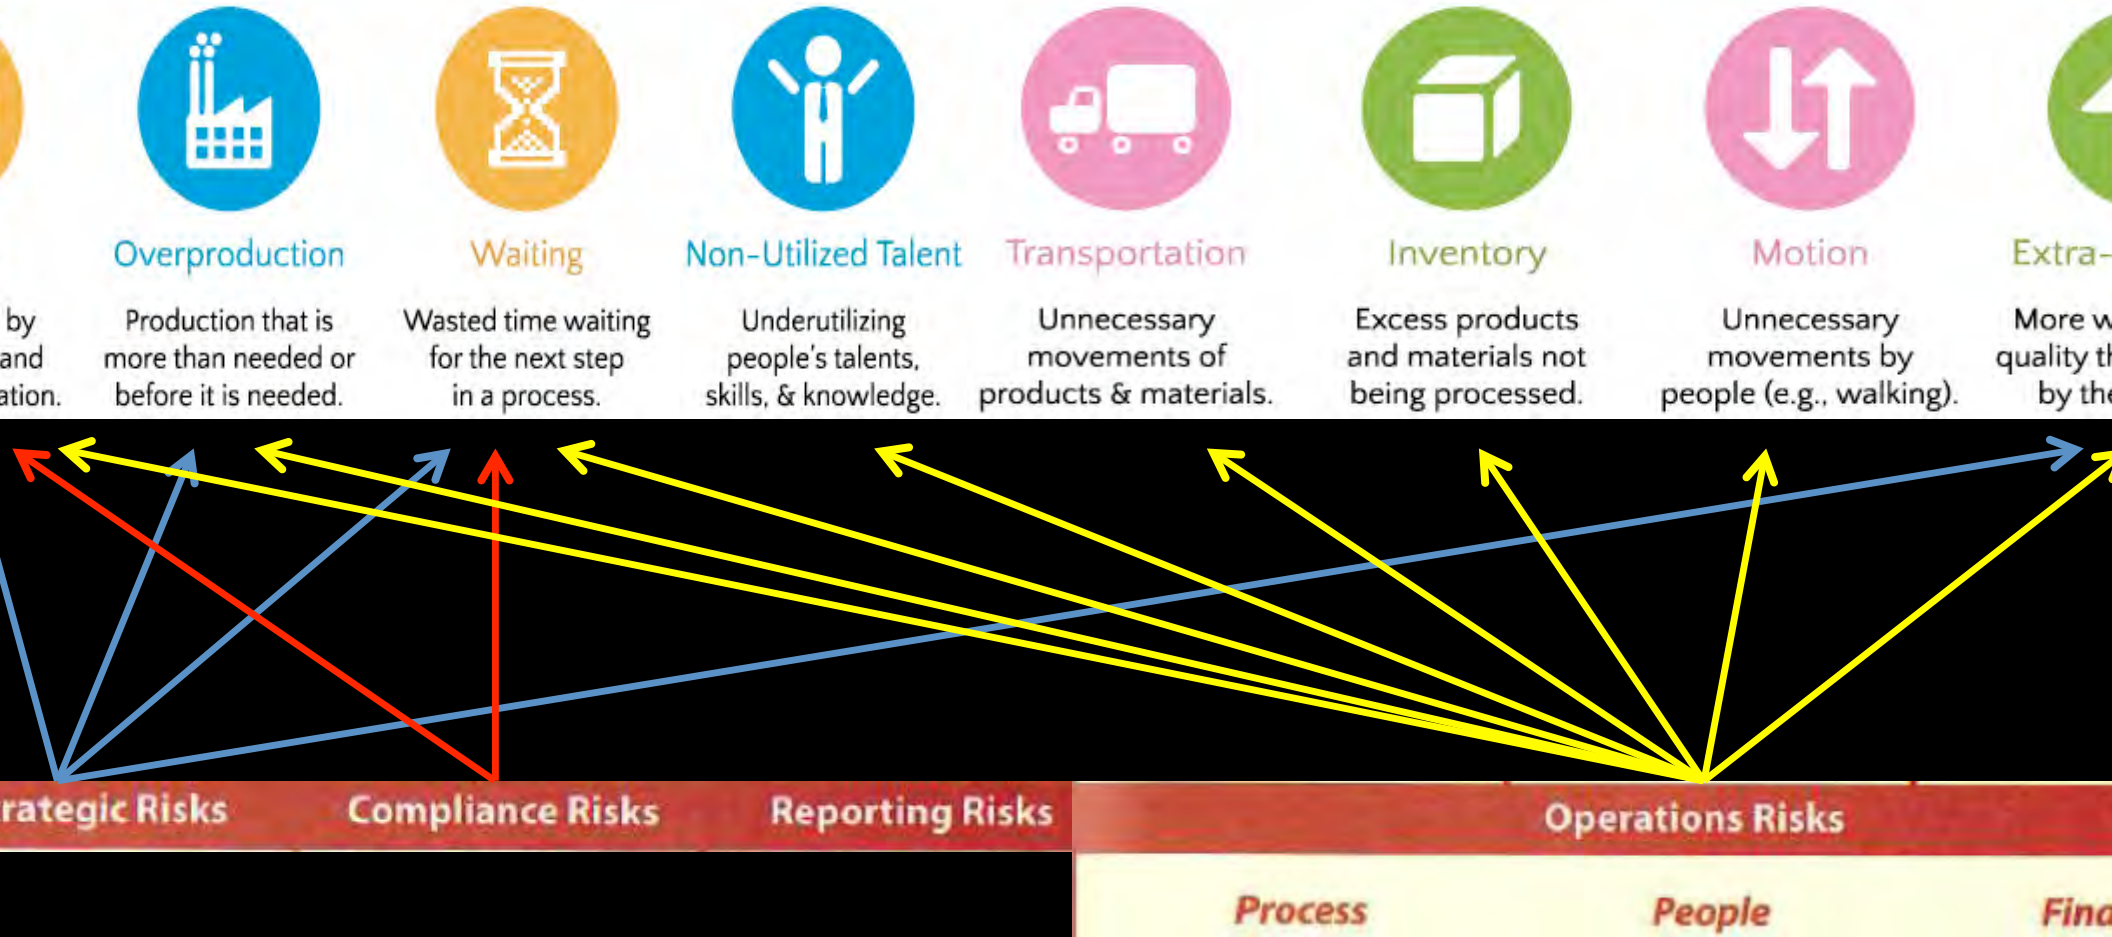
by
and
ation.

Overproduction
Production that is more than needed or before it is needed.

Waiting
Wasted time waiting for the next step in a process.

Non-Utilized Talent
Underutilizing people's talents, skills, & knowledge.

Transportation
Unnecessary movements of products & materials.

Inventory
Excess products and materials not being processed.

Motion
Unnecessary movements by people (e.g., walking).

Extra-
More w
quality th
by the

rategic Risks
Compliance Risks
Reporting Risks
Operations Risks
Process
People
Fina